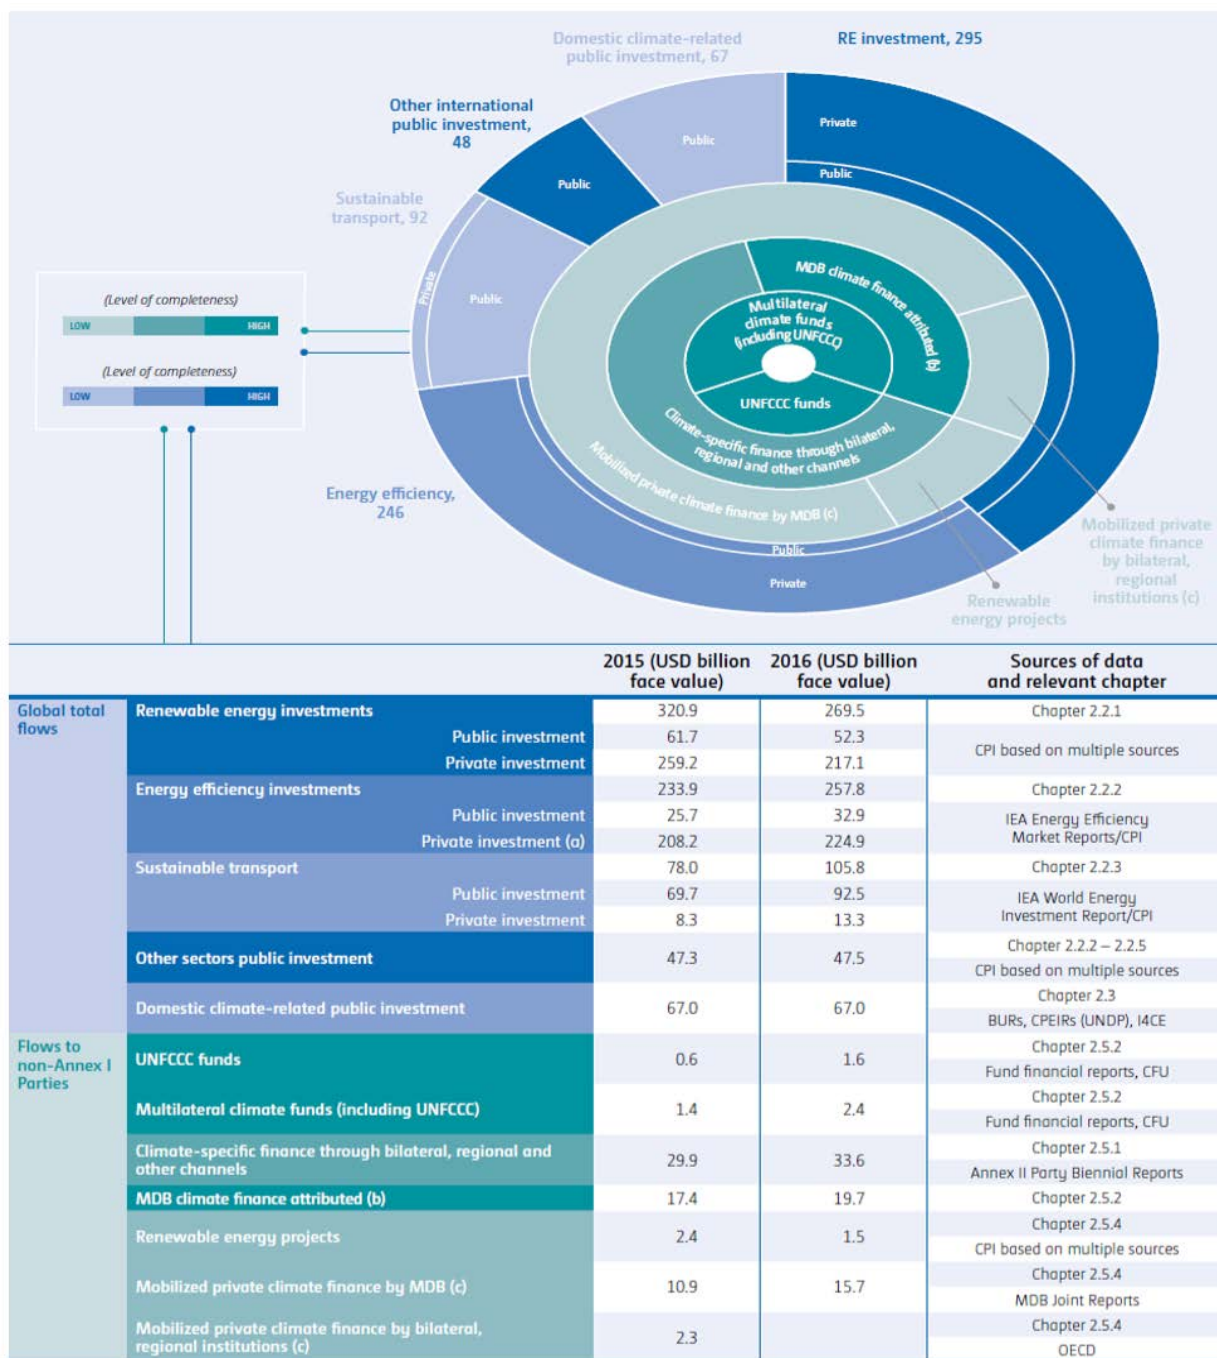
Domestic climate-related public investment, 67

RE investment, 295

Other international public investment, 48

Sustainable transport, 92

Public

Public

Private

Public

Private

Public

(Level of completeness)

LOW HIGH

(Level of completeness)

LOW HIGH

MDB climate finance attributed (b)

Multilateral climate funds (including UNFCCC)

UNFCCC funds

Climate-specific finance through bilateral, regional and other channels

Mobilized private climate finance by MDB (c)

Energy efficiency, 246

Public

Private

Mobilized private climate finance by bilateral, regional institutions (c)

Renewable energy projects

| | | 2015 (USD billion face value) | 2016 (USD billion face value) | Sources of data and relevant chapter |
|---|---|---|---|---|
| Global total flows | Renewable energy investments | 320.9 | 269.5 | Chapter 2.2.1 |
| | Public investment | 61.7 | 52.3 | CPI based on multiple sources |
| | Private investment | 259.2 | 217.1 | |
| | Energy efficiency investments | 233.9 | 257.8 | Chapter 2.2.2 |
| | Public investment | 25.7 | 32.9 | IEA Energy Efficiency Market Reports/CPI |
| | Private investment (a) | 208.2 | 224.9 | |
| | Sustainable transport | 78.0 | 105.8 | Chapter 2.2.3 |
| | Public investment | 69.7 | 92.5 | IEA World Energy Investment Report/CPI |
| | Private investment | 8.3 | 13.3 | |
| | Other sectors public investment | 47.3 | 47.5 | Chapter 2.2.2 – 2.2.5 CPI based on multiple sources |
| | Domestic climate-related public investment | 67.0 | 67.0 | Chapter 2.3 BURs, CPEIRs (UNDP), I4CE |
| Flows to non-Annex I Parties | UNFCCC funds | 0.6 | 1.6 | Chapter 2.5.2 Fund financial reports, CFU |
| | Multilateral climate funds (including UNFCCC) | 1.4 | 2.4 | Chapter 2.5.2 Fund financial reports, CFU |
| | Climate-specific finance through bilateral, regional and other channels | 29.9 | 33.6 | Chapter 2.5.1 Annex II Party Biennial Reports |
| | MDB climate finance attributed (b) | 17.4 | 19.7 | Chapter 2.5.2 |
| | Renewable energy projects | 2.4 | 1.5 | Chapter 2.5.4 CPI based on multiple sources |
| | Mobilized private climate finance by MDB (c) | 10.9 | 15.7 | Chapter 2.5.4 MDB Joint Reports |
| | Mobilized private climate finance by bilateral, regional institutions (c) | 2.3 | | Chapter 2.5.4 OECD |